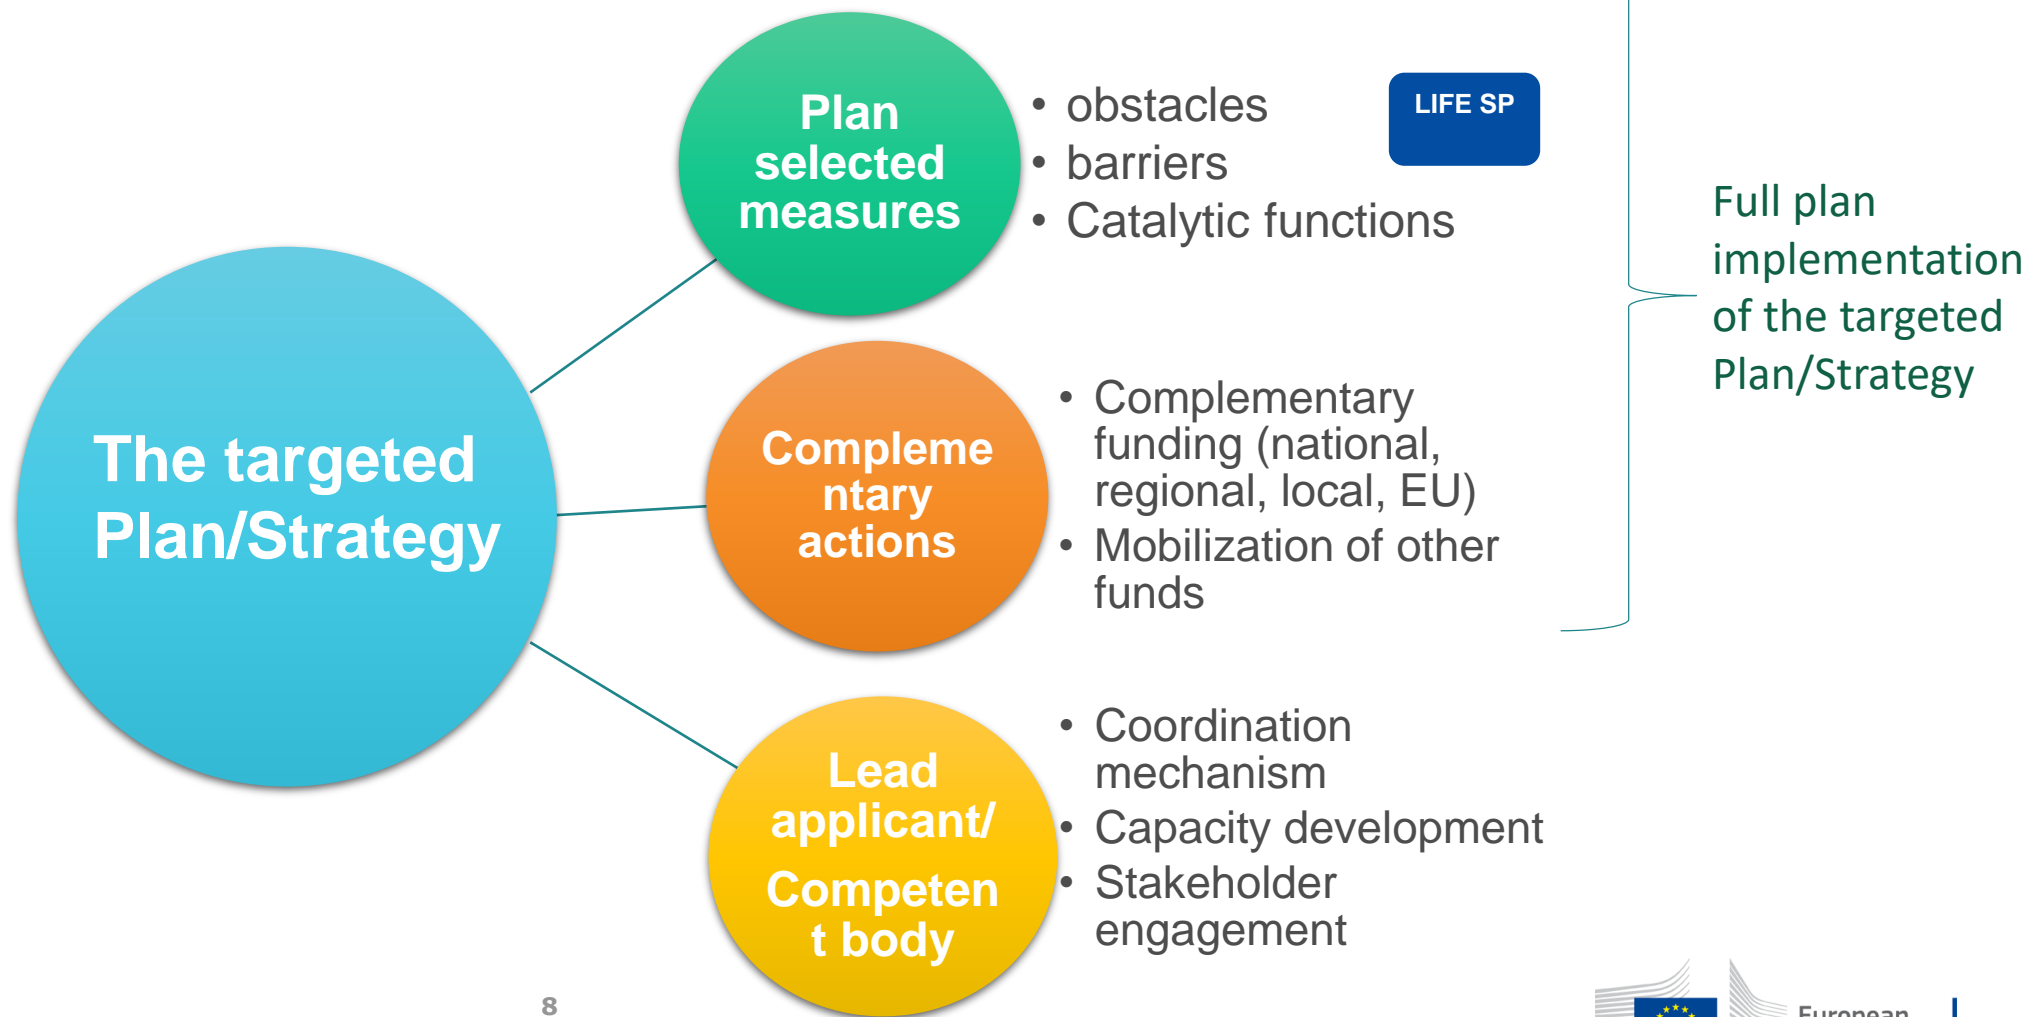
The targeted Plan/Strategy

Plan selected measures

- obstacles
- barriers
- Catalytic functions

LIFE SP

Compleme ntary actions

- Complementary funding (national, regional, local, EU)
- Mobilization of other funds

Lead applicant/ Competen t body

- Coordination mechanism
- Capacity development
- Stakeholder engagement

Full plan implementation of the targeted Plan/Strategy

8

European